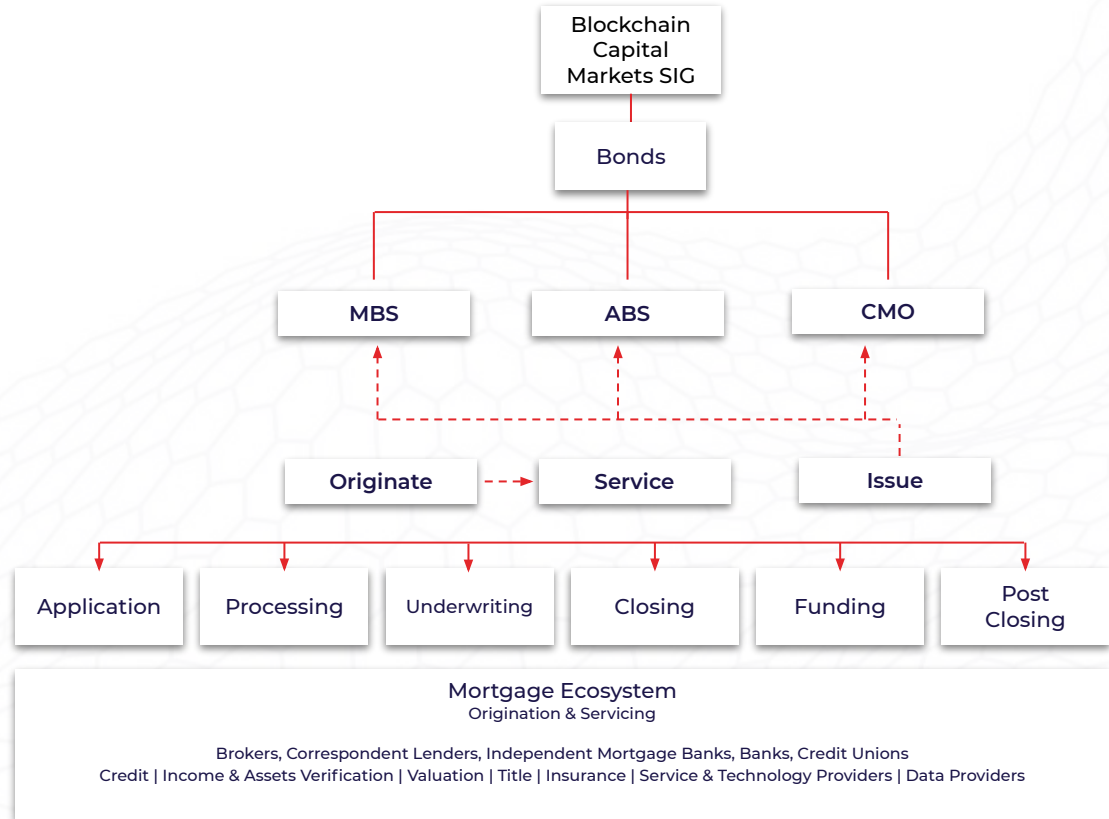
Blockchain Capital Markets SIG

Bonds

MBS

ABS

CMO

Originate

Service

Issue

Application

Processing

Underwriting

Closing

Funding

Post Closing

Mortgage Ecosystem
Origination & Servicing

Brokers, Correspondent Lenders, Independent Mortgage Banks, Banks, Credit Unions
Credit | Income & Assets Verification | Valuation | Title | Insurance | Service & Technology Providers | Data Providers